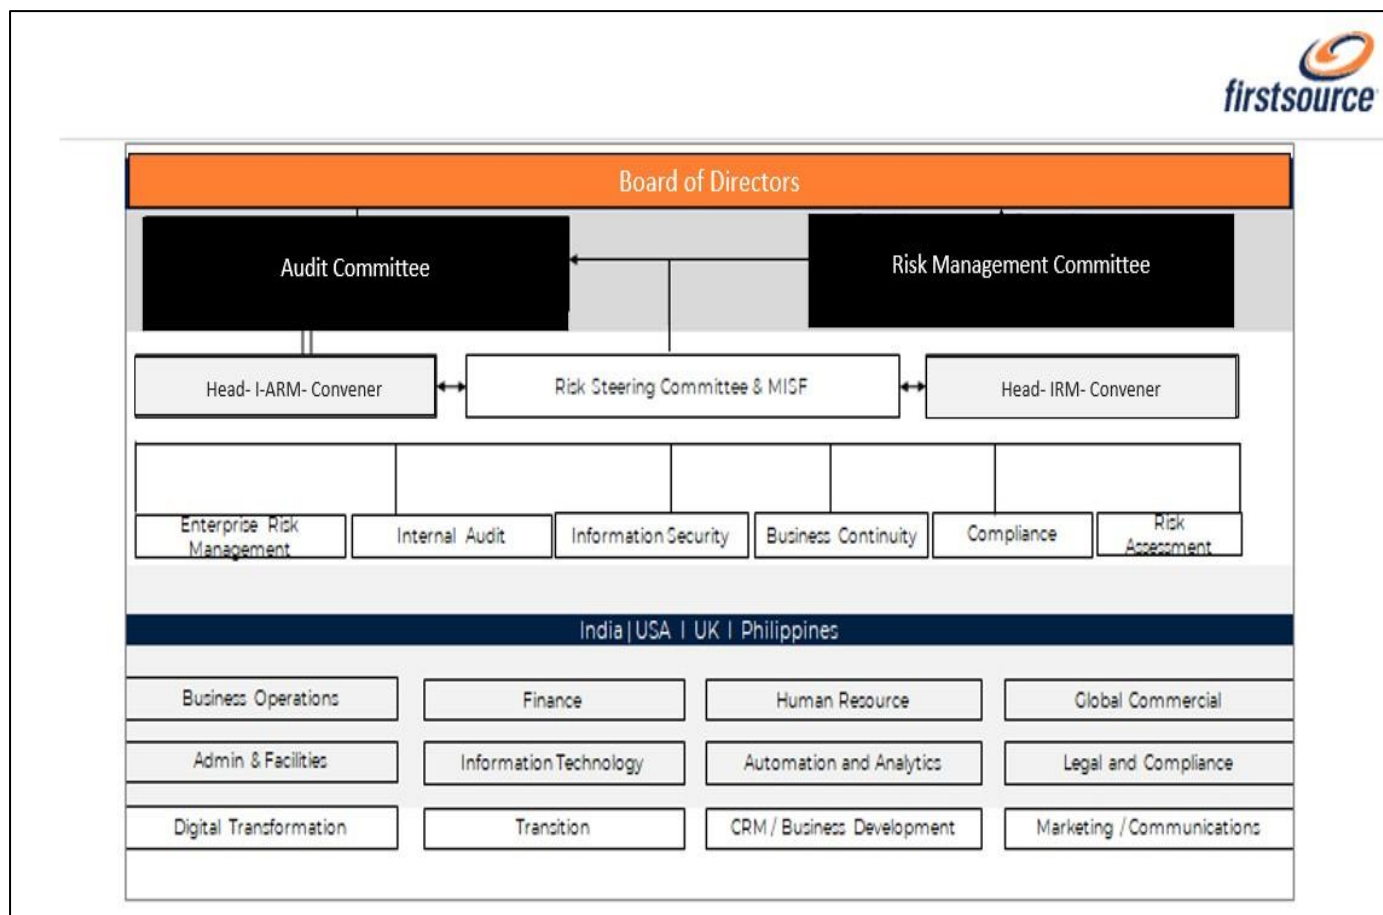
firstsource

Board of Directors

Audit Committee

Risk Management Committee

Head- I-ARM- Convener

Risk Steering Committee & MISF

Head- IRM- Convener

Enterprise Risk Management

Internal Audit

Information Security

Business Continuity

Compliance

Risk Assessment

India | USA | UK | Philippines

Business Operations

Finance

Human Resource

Global Commercial

Admin & Facilities

Information Technology

Automation and Analytics

Legal and Compliance

Digital Transformation

Transition

CRM / Business Development

Marketing / Communications